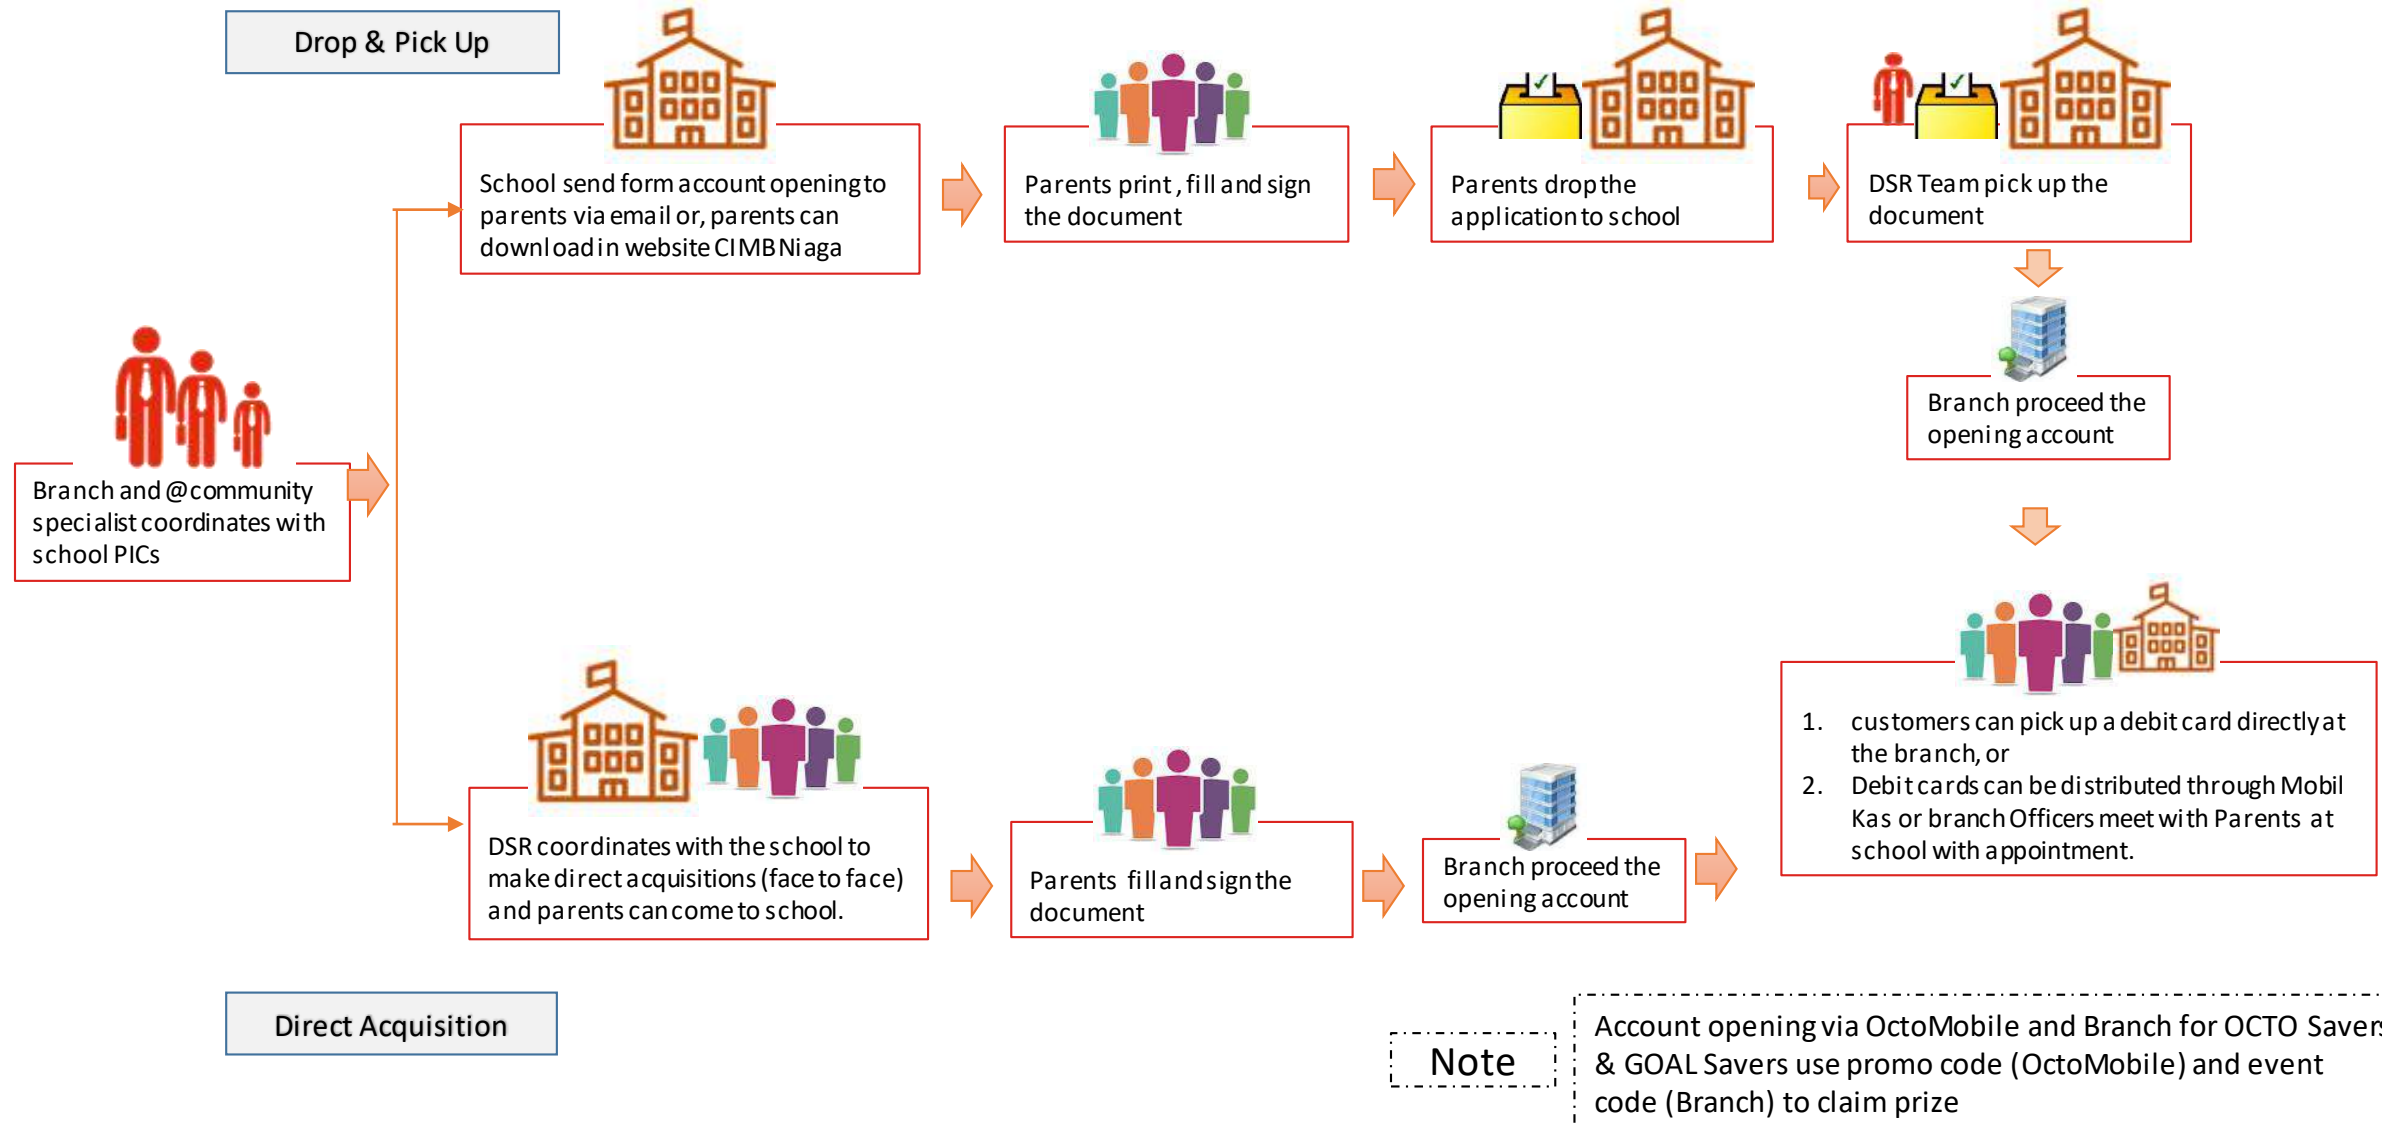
Drop & Pick Up

School send form account opening to parents via email or, parents can download in website CIMB Niaga

Parents print , fill and sign the document

Parents drop the application to school

DSR Team pick up the document

Branch proceed the opening account

Branch and @community specialist coordinates with school PICs

1. customers can pick up a debit card directly at the branch, or
2. Debit cards can be distributed through Mobil Kas or branch Officers meet with Parents at school with appointment.

DSR coordinates with the school to make direct acquisitions (face to face) and parents can come to school.

Parents fill and sign the document

Branch proceed the opening account

Direct Acquisition

Note

Account opening via OctoMobile and Branch for OCTO Saver & GOAL Savers use promo code (OctoMobile) and event code (Branch) to claim prize